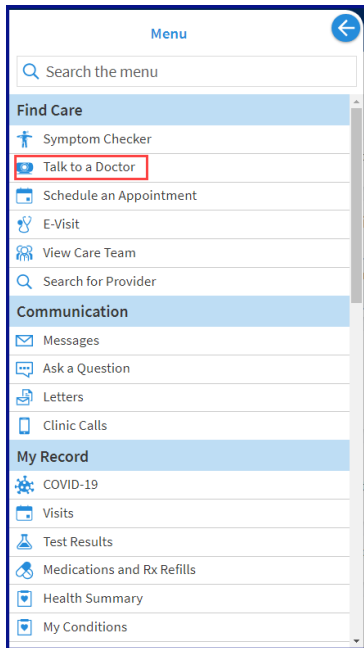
Menu

Search the menu

Find Care

Symptom Checker

Talk to a Doctor

Schedule an Appointment

E-Visit

View Care Team

Search for Provider

Communication

Messages

Ask a Question

Letters

Clinic Calls

My Record

COVID-19

Visits

Test Results

Medications and Rx Refills

Health Summary

My Conditions